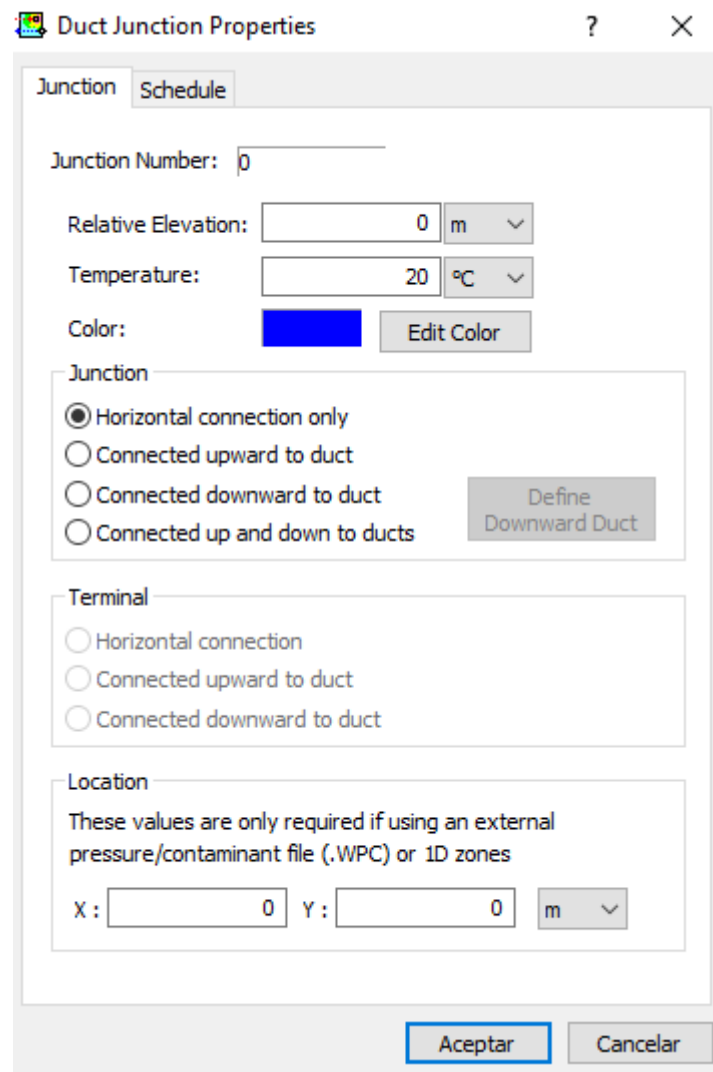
Duct Junction Properties

?

×

Junction

Schedule

Junction Number: 0

Relative Elevation: 0 m

Temperature: 20 °C

Color:

Edit Color

Junction

Horizontal connection only

Connected upward to duct

Connected downward to duct

Connected up and down to ducts

Define Downward Duct

Terminal

Horizontal connection

Connected upward to duct

Connected downward to duct

Location

These values are only required if using an external pressure/contaminant file (.WPC) or 1D zones

X : 0 Y : 0 m

Aceptar

Cancelar